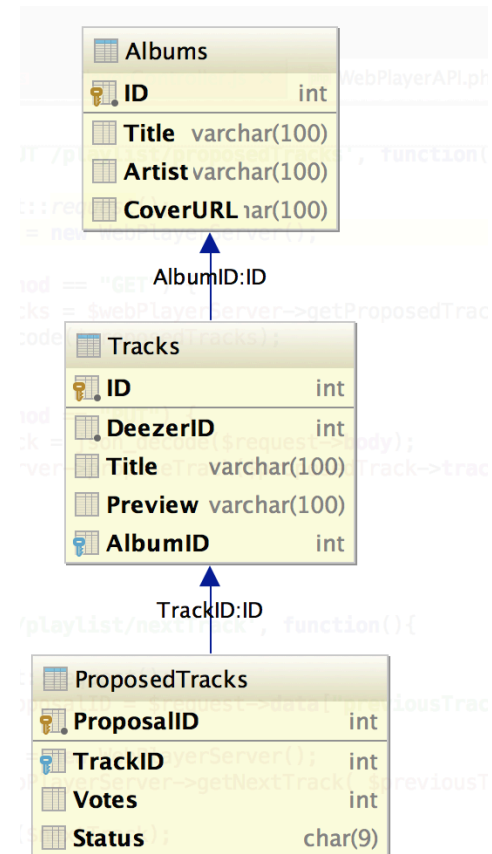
Albums

| ID | int |
|---|---|
| Title | varchar(100) |
| Artist | varchar(100) |
| CoverURL | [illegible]ar(100) |

AlbumID:ID

Tracks

| ID | int |
|---|---|
| DeezerID | int |
| Title | varchar(100) |
| Preview | varchar(100) |
| AlbumID | int |

TrackID:ID

ProposedTracks

| ProposalID | int |
|---|---|
| TrackID | int |
| Votes | int |
| Status | char(9) |

WebPlayerAPI.ph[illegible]

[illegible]t /pl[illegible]proposedTracks', function(

= new WebPlayerServer();

hod == "GET"
cks = $webPlayerServer->getProposedTrac
code([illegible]Tracks);

hod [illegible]
ck = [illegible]_decode($request->body);
ver-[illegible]Track->trac

/playlist/nextTrack', function(){

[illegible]ID = $request->data['previousTrac
= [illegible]PlayerServer();
PlayerServer->getNextTrack( $previousT